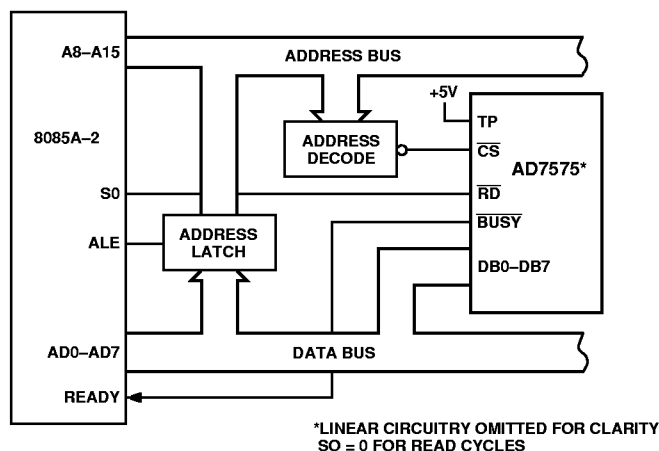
A8–A15

ADDRESS BUS

8085A–2

+5V

TP

ADDRESS DECODE

$\overline{CS}$

AD7575*

S0

$\overline{RD}$

ALE

ADDRESS LATCH

$\overline{BUSY}$

DB0–DB7

AD0–AD7

DATA BUS

READY

*LINEAR CIRCUITRY OMITTED FOR CLARITY
SO = 0 FOR READ CYCLES